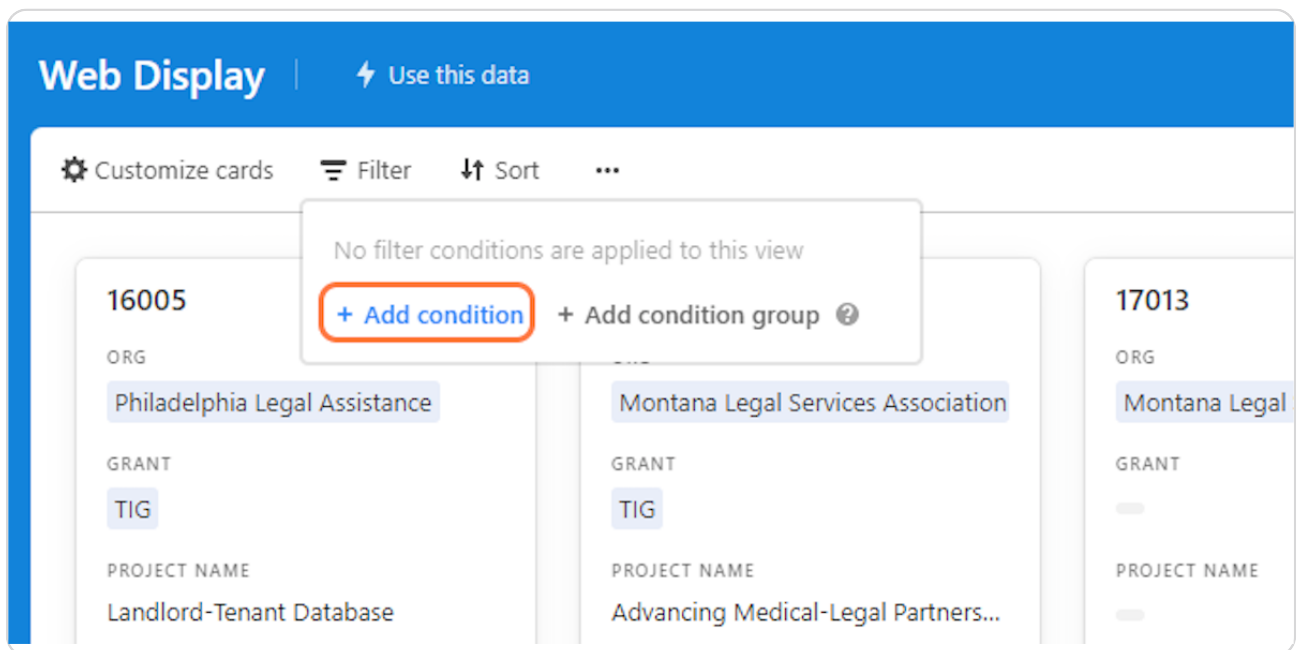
Web Display | Use this data

Customize cards Filter Sort ···

No filter conditions are applied to this view

+ Add condition + Add condition group

16005

ORG

Philadelphia Legal Assistance

GRANT

TIG

PROJECT NAME

Landlord-Tenant Database

Montana Legal Services Association

GRANT

TIG

PROJECT NAME

Advancing Medical-Legal Partners...

17013

ORG

Montana Legal

GRANT

PROJECT NAME